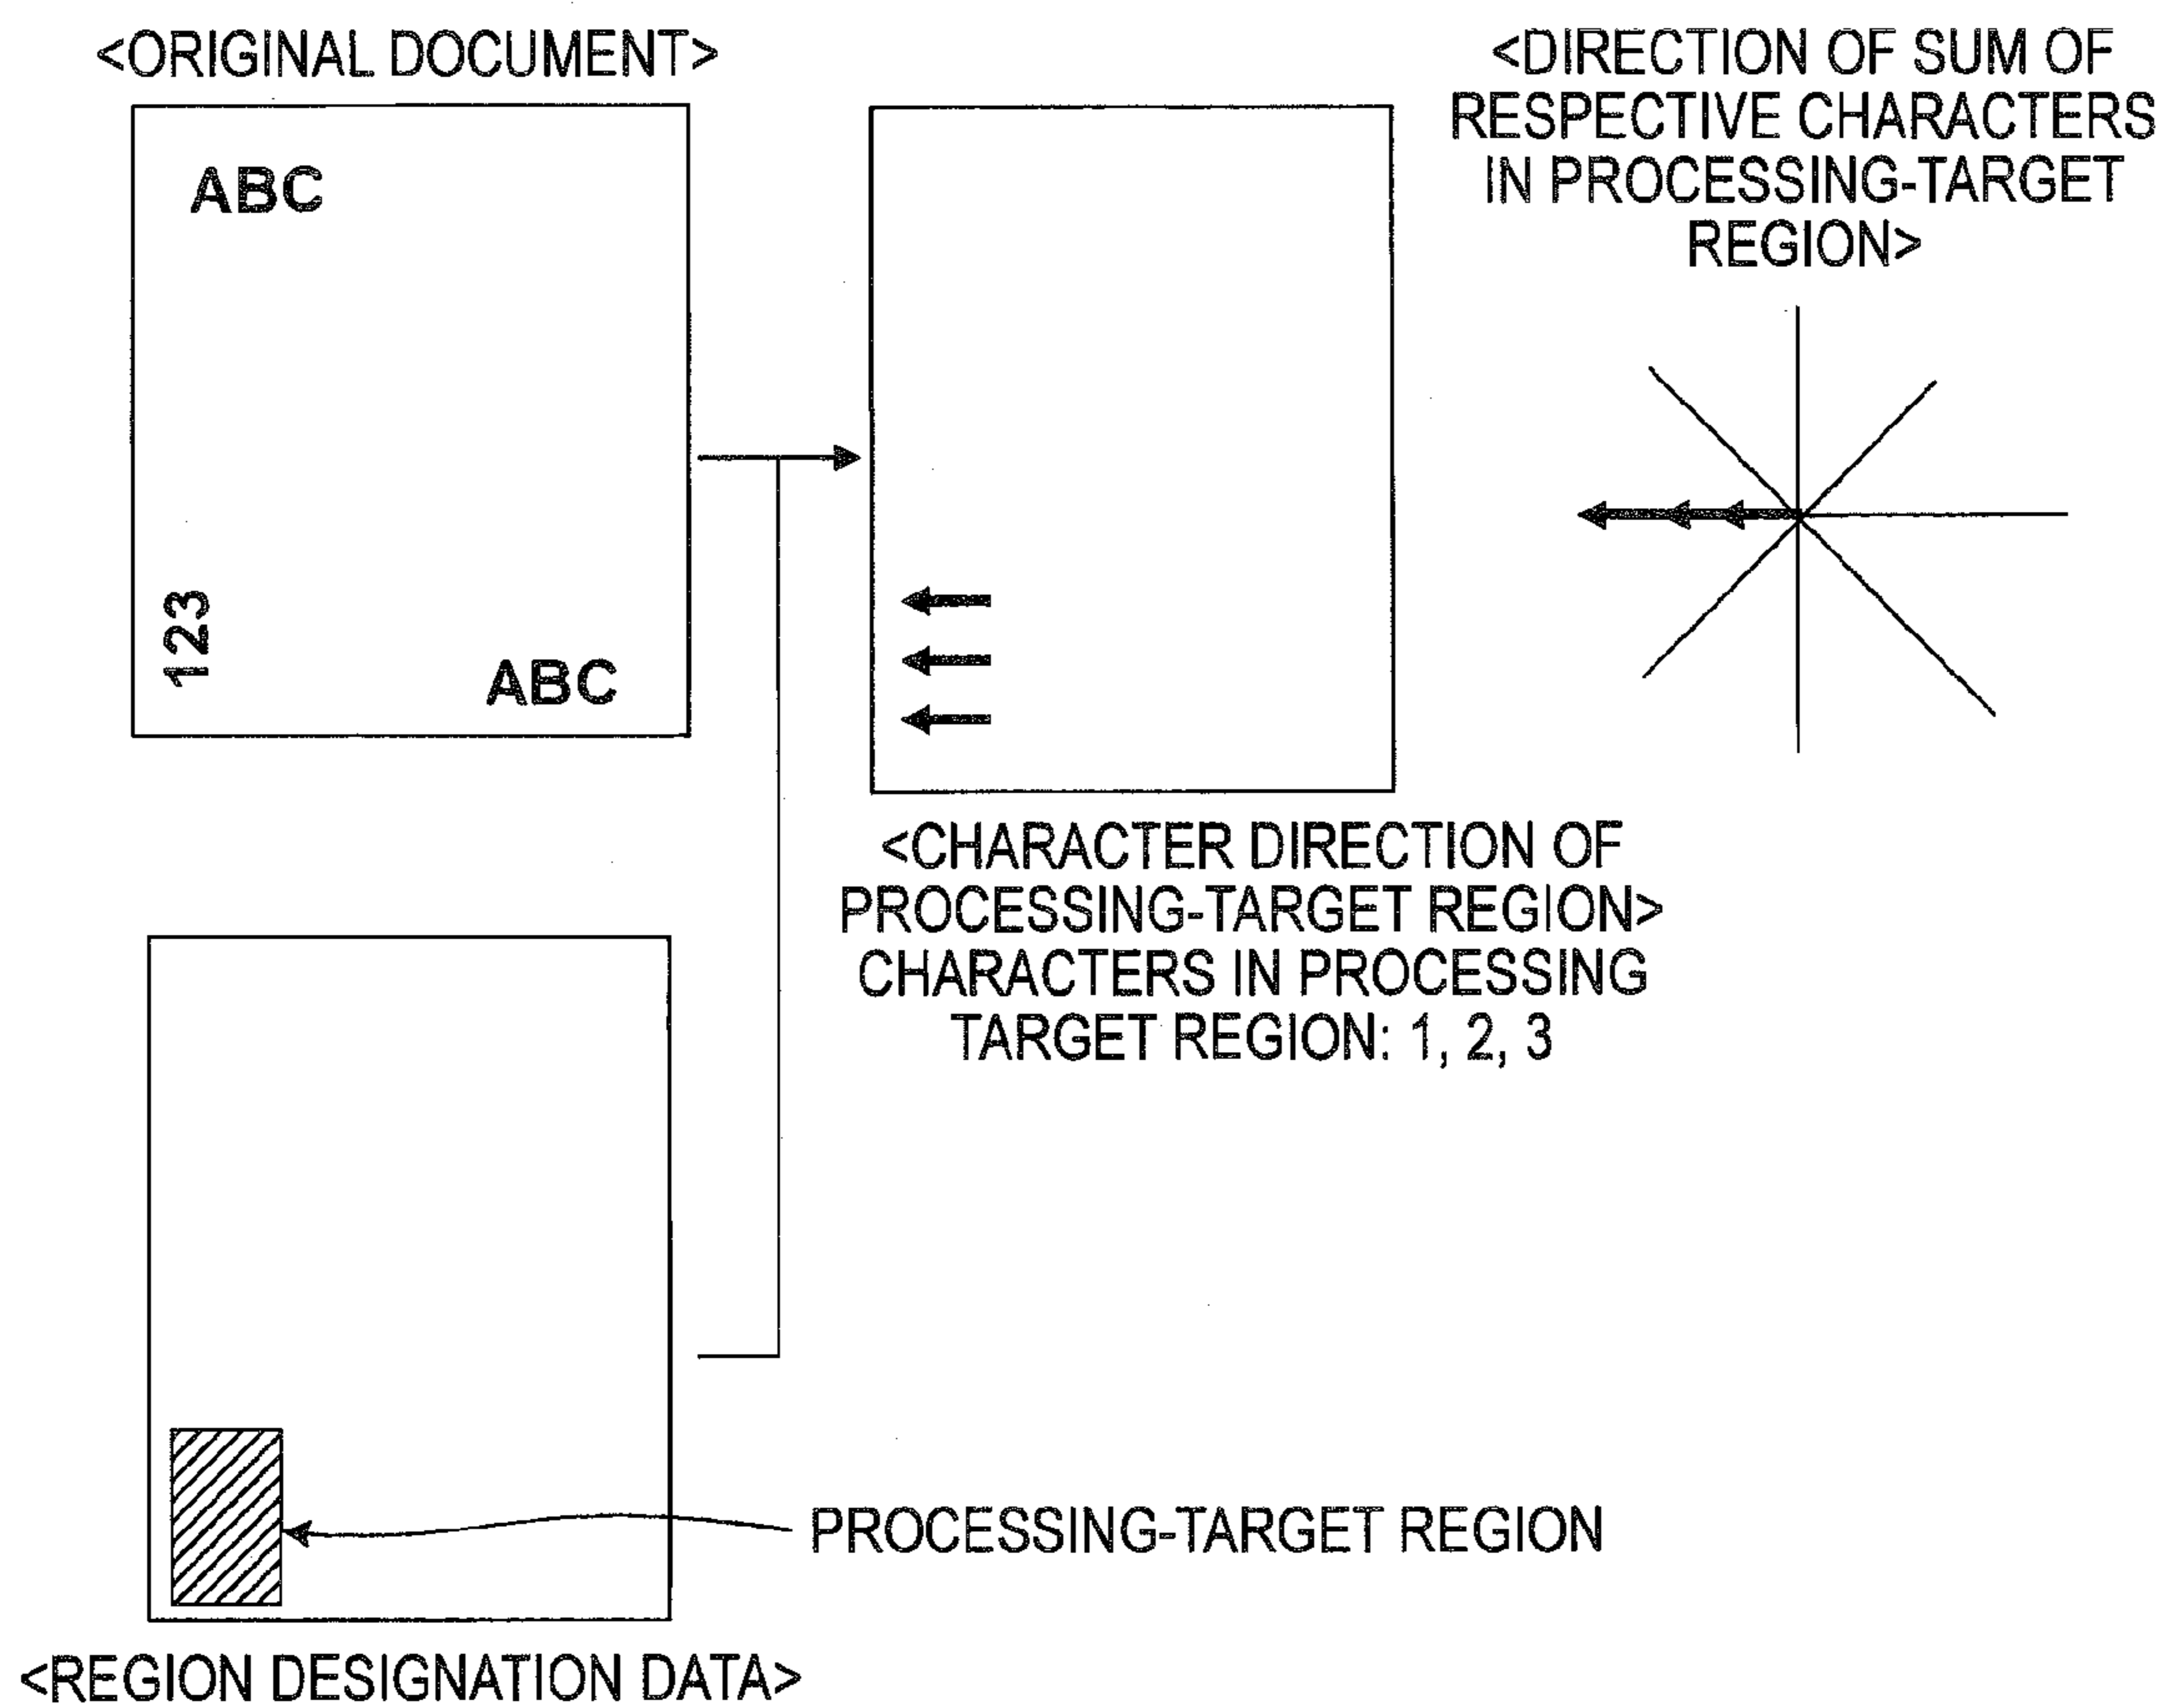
<ORIGINAL DOCUMENT>

ABC

123

ABC

<DIRECTION OF SUM OF RESPECTIVE CHARACTERS IN PROCESSING-TARGET REGION>

<CHARACTER DIRECTION OF PROCESSING-TARGET REGION>
CHARACTERS IN PROCESSING TARGET REGION: 1, 2, 3

PROCESSING-TARGET REGION

<REGION DESIGNATION DATA>